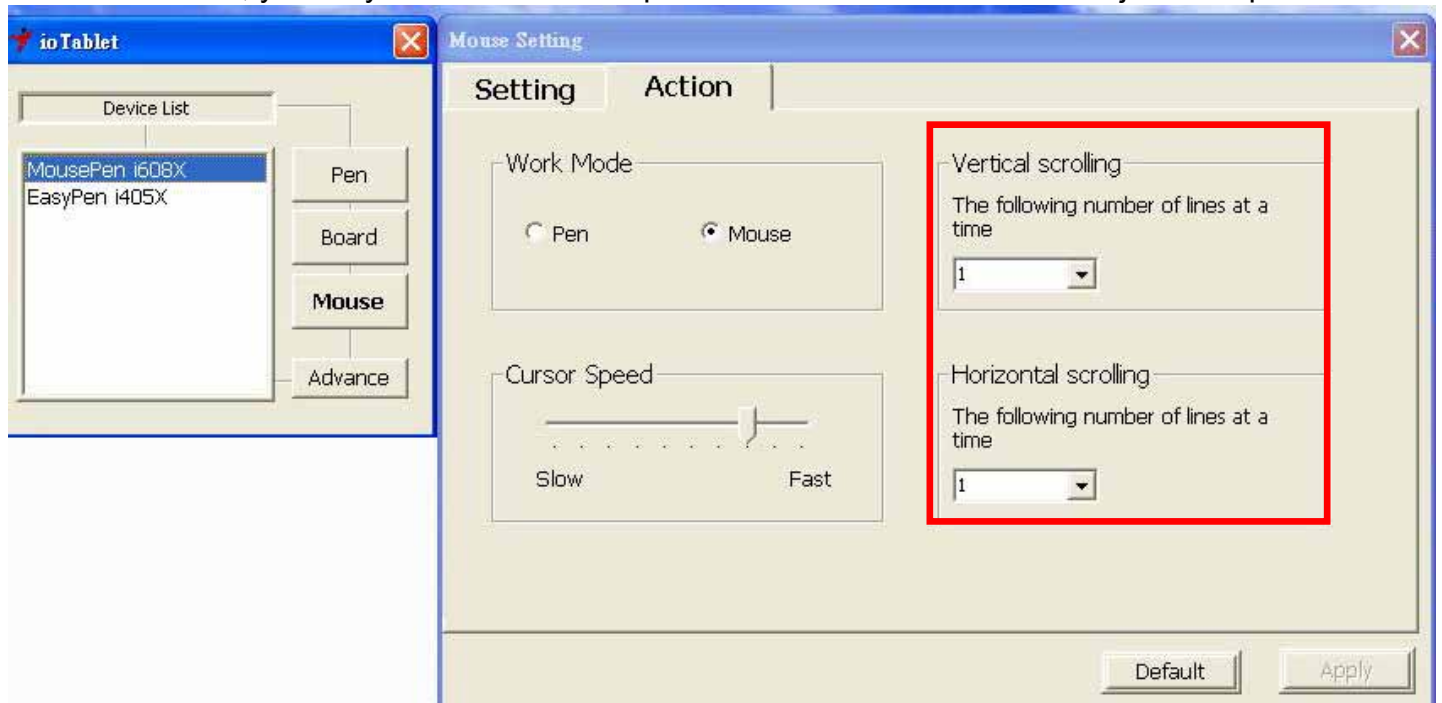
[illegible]

ioTablet

Device List

MousePen i608X
EasyPen i405X

Pen

Board

Mouse

Advance

Mouse Setting

Setting

Action

Work Mode

Pen

Mouse

Cursor Speed

Slow

Fast

Vertical scrolling

The following number of lines at a time

1

Horizontal scrolling

The following number of lines at a time

1

Default

Apply